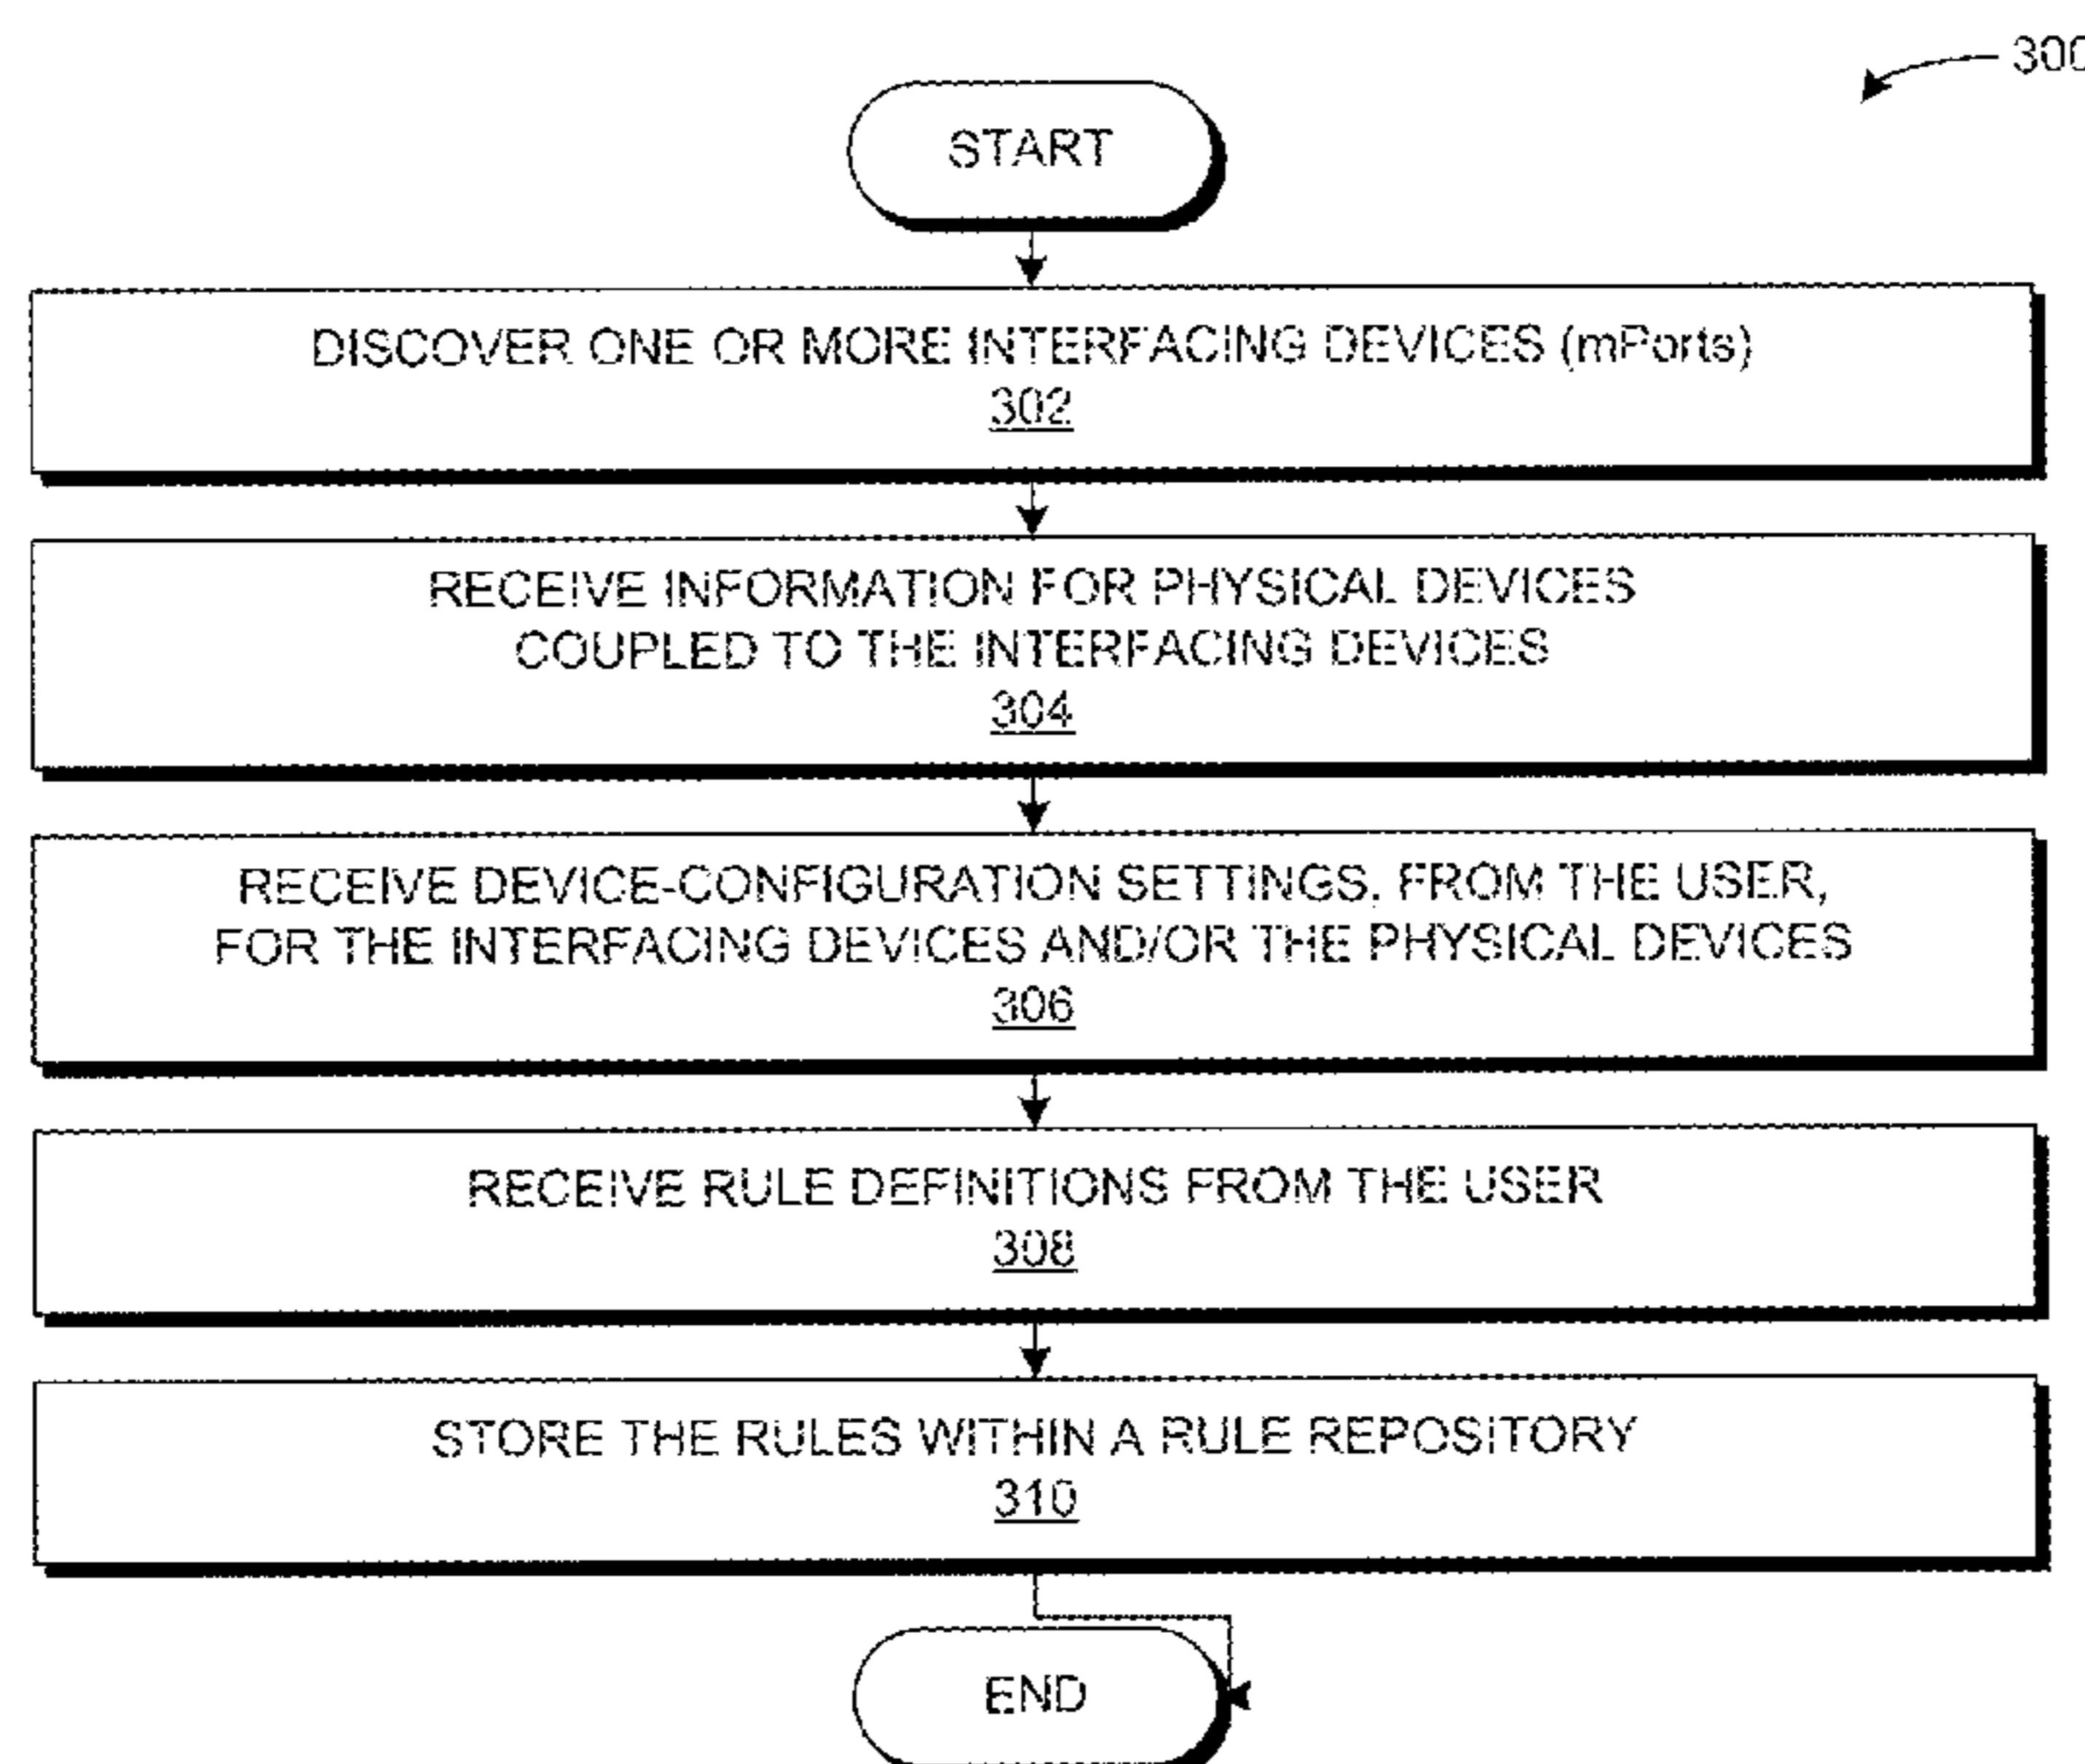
300

START

DISCOVER ONE OR MORE INTERFACING DEVICES (mPorts)
302

RECEIVE INFORMATION FOR PHYSICAL DEVICES COUPLED TO THE INTERFACING DEVICES
304

RECEIVE DEVICE-CONFIGURATION SETTINGS, FROM THE USER, FOR THE INTERFACING DEVICES AND/OR THE PHYSICAL DEVICES
306

RECEIVE RULE DEFINITIONS FROM THE USER
308

STORE THE RULES WITHIN A RULE REPOSITORY
310

END